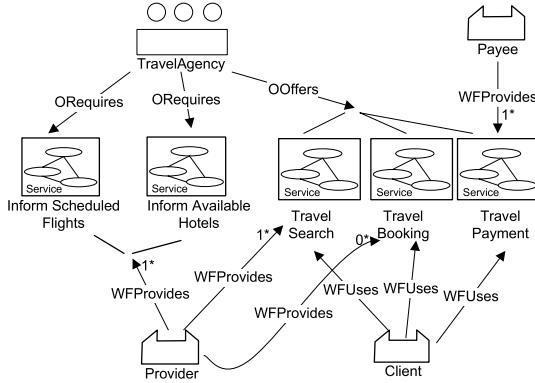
TravelAgency

Payee

ORequires

ORequires

OOffers

WFProvides

1*

Service

Inform Scheduled Flights

Service

Inform Available Hotels

Service

Travel Search

Service

Travel Booking

Service

Travel Payment

1*

0*

1*

WFProvides

WFProvides

WFUses

WFUses

WFUses

Provider

Client